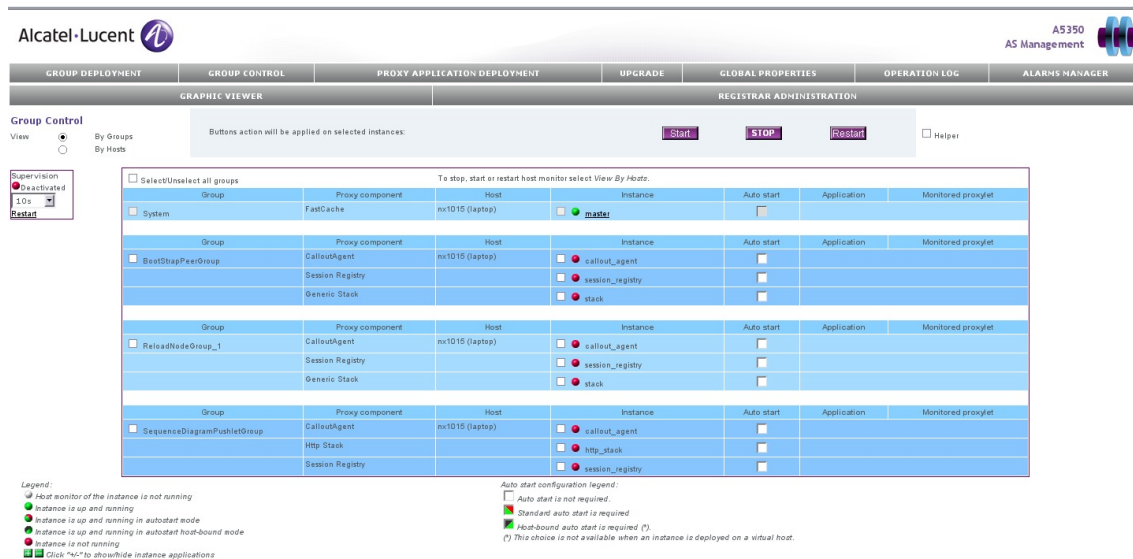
Alcatel·Lucent

A5350
AS Management

GROUP DEPLOYMENT | GROUP CONTROL | PROXY APPLICATION DEPLOYMENT | UPGRADE | GLOBAL PROPERTIES | OPERATION LOG | ALARMS MANAGER

GRAPHIC VIEWER | REGISTRAR ADMINISTRATION

Group Control
View By Groups
By Hosts

Buttons action will be applied on selected instances:

Start STOP Restart

Helper

Supervision
Deactivated
10s
Restart

Select/Unselect all groups

To stop, start or restart host monitor select *View By Hosts*.

| Group | Proxy component | Host | Instance | Auto start | Application | Monitored proxylet |
|---|---|---|---|---|---|---|
| System | FastCache | nx1015 (laptop) | master | | | |

| Group | Proxy component | Host | Instance | Auto start | Application | Monitored proxylet |
|---|---|---|---|---|---|---|
| BootStrapPeerGroup | CalloutAgent | nx1015 (laptop) | callout_agent | | | |
| | Session Registry | | session_registry | | | |
| | Generic Stack | | stack | | | |

| Group | Proxy component | Host | Instance | Auto start | Application | Monitored proxylet |
|---|---|---|---|---|---|---|
| ReloadNodeGroup_1 | CalloutAgent | nx1015 (laptop) | callout_agent | | | |
| | Session Registry | | session_registry | | | |
| | Generic Stack | | stack | | | |

| Group | Proxy component | Host | Instance | Auto start | Application | Monitored proxylet |
|---|---|---|---|---|---|---|
| SequenceDiagramPushletGroup | CalloutAgent | nx1015 (laptop) | callout_agent | | | |
| | Http Stack | | http_stack | | | |
| | Session Registry | | session_registry | | | |

Legend:
Host monitor of the instance is not running
Instance is up and running
Instance is up and running in autostart mode
Instance is up and running in autostart host-bound mode
Instance is not running
Click "+/-" to show/hide instance applications

Auto start configuration legend:
Auto start is not required.
Standard auto start is required
Host-bound auto start is required (*).
(*) This choice is not available when an instance is deployed on a virtual host.